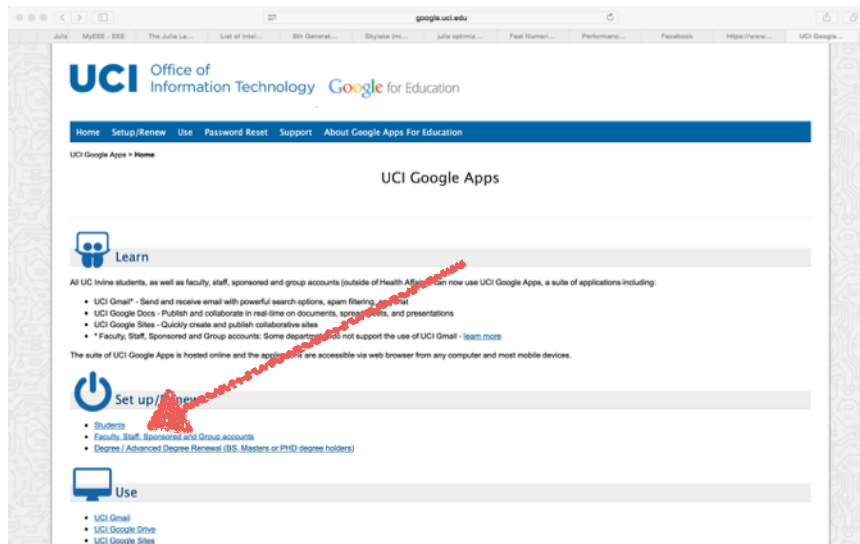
google.uci.edu

Julia | MyEEE - EEE | The Julia La... | List of Intel... | 6th Generat... | Skylake (mi... | julia optimiz... | Fast Numeri... | Performanc... | Facebook | https://www.... | UCI Google...

UCI Office of Information Technology Google for Education

Home Setup/Renew Use Password Reset Support About Google Apps For Education

UCI Google Apps > Home

UCI Google Apps

Learn

All UC Irvine students, as well as faculty, staff, sponsored and group accounts (outside of Health Affairs) can now use UCI Google Apps, a suite of applications including:

- UCI Gmail* - Send and receive email with powerful search options, spam filtering, and chat
- UCI Google Docs - Publish and collaborate in real-time on documents, spreadsheets, and presentations
- UCI Google Sites - Quickly create and publish collaborative sites
- * Faculty, Staff, Sponsored and Group accounts: Some departments do not support the use of UCI Gmail - learn more

The suite of UCI Google Apps is hosted online and the applications are accessible via web browser from any computer and most mobile devices.

Set up/Renew

- Students
- Faculty, Staff, Sponsored and Group accounts
- Degree / Advanced Degree Renewal (BS, Masters or PHD degree holders)

Use

- UCI Gmail
- UCI Google Drive
- UCI Google Sites